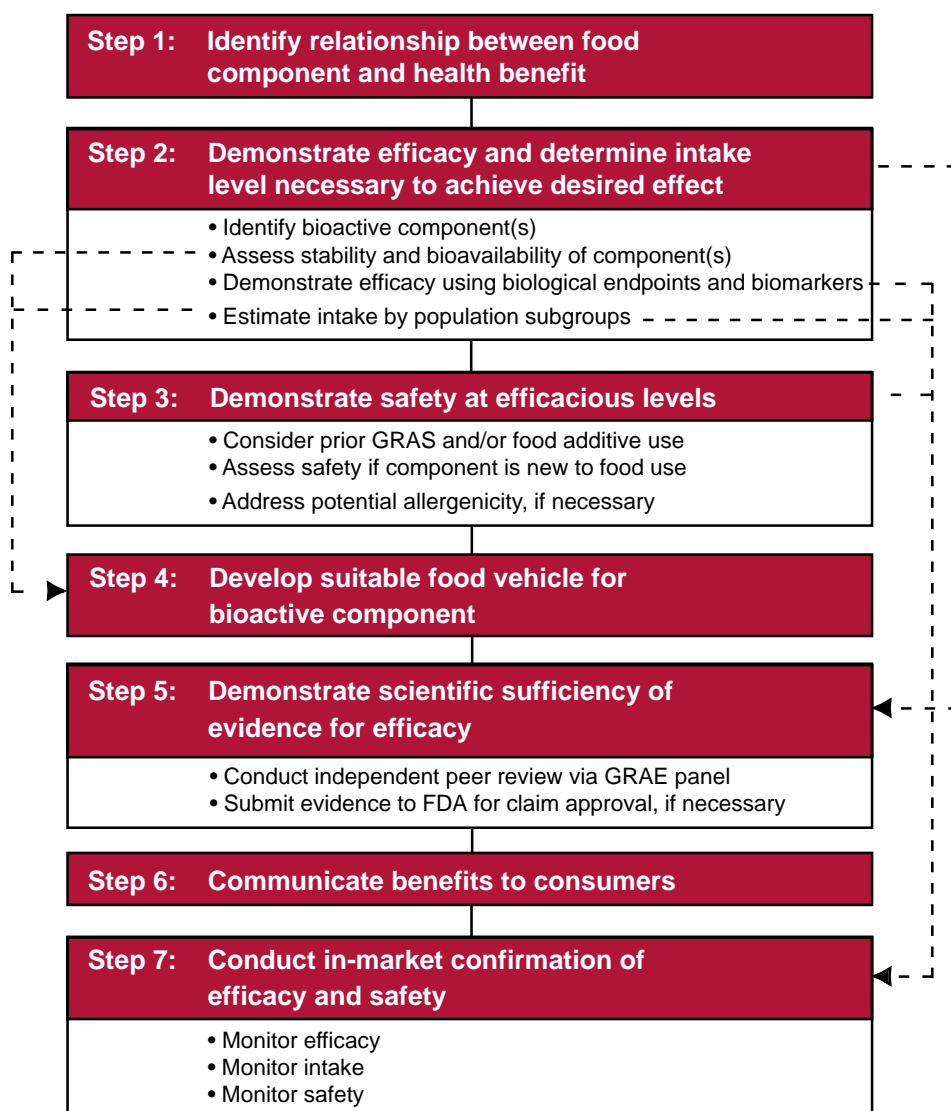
Step 1: Identify relationship between food component and health benefit

Step 2: Demonstrate efficacy and determine intake level necessary to achieve desired effect

• Identify bioactive component(s)
• Assess stability and bioavailability of component(s)
• Demonstrate efficacy using biological endpoints and biomarkers
• Estimate intake by population subgroups

Step 3: Demonstrate safety at efficacious levels

• Consider prior GRAS and/or food additive use
• Assess safety if component is new to food use
• Address potential allergenicity, if necessary

Step 4: Develop suitable food vehicle for bioactive component

Step 5: Demonstrate scientific sufficiency of evidence for efficacy

• Conduct independent peer review via GRAE panel
• Submit evidence to FDA for claim approval, if necessary

Step 6: Communicate benefits to consumers

Step 7: Conduct in-market confirmation of efficacy and safety

• Monitor efficacy
• Monitor intake
• Monitor safety